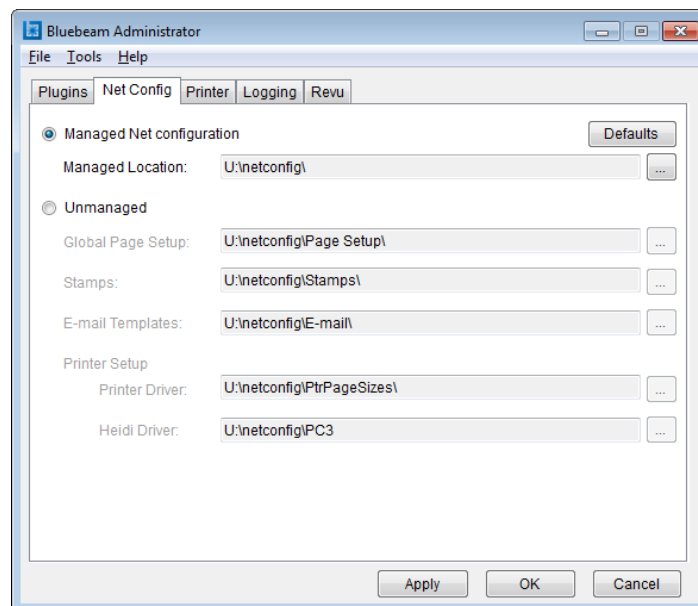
Bluebeam Administrator

File Tools Help

Plugins | Net Config | Printer | Logging | Revu

Managed Net configuration

Defaults

Managed Location: U:\netconfig\ ...

Unmanaged

Global Page Setup: U:\netconfig\Page Setup\ ...

Stamps: U:\netconfig\Stamps\ ...

E-mail Templates: U:\netconfig\E-mail\ ...

Printer Setup

Printer Driver: U:\netconfig\PtrPageSizes\ ...

Heidi Driver: U:\netconfig\PC3 ...

Apply OK Cancel